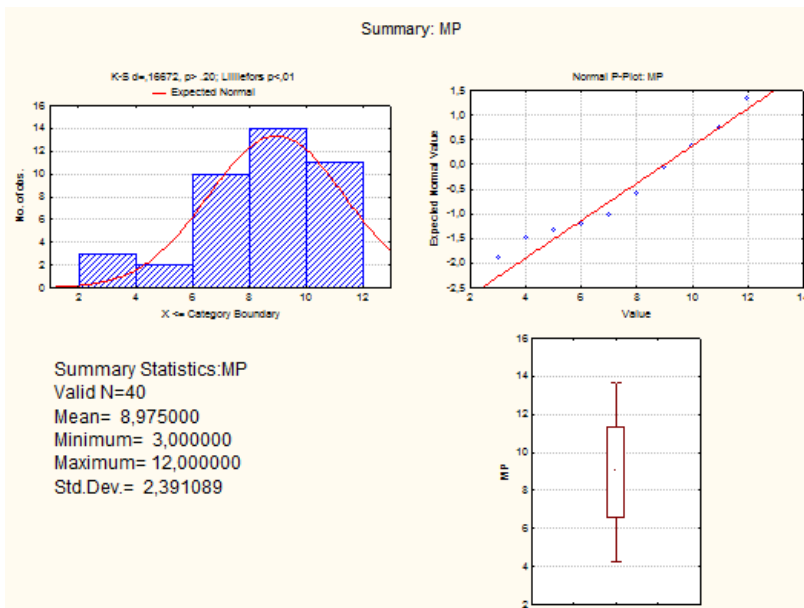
Summary: MP

K-S d=,16672, p> .20; Lilliefors p<,01
Expected Normal

16
14
12
10
8
6
4
2
0
No. of obs.
2
4
6
8
10
12
X <= Category Boundary

Normal P-Plot: MP

1,5
1,0
0,5
0,0
-0,5
-1,0
-1,5
-2,0
-2,5
Expected Normal Value
2
4
6
8
10
12
1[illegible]
Value

Summary Statistics:MP
Valid N=40
Mean= 8,975000
Minimum= 3,000000
Maximum= 12,000000
Std.Dev.= 2,391089

16
14
12
10
8
6
4
2
MP